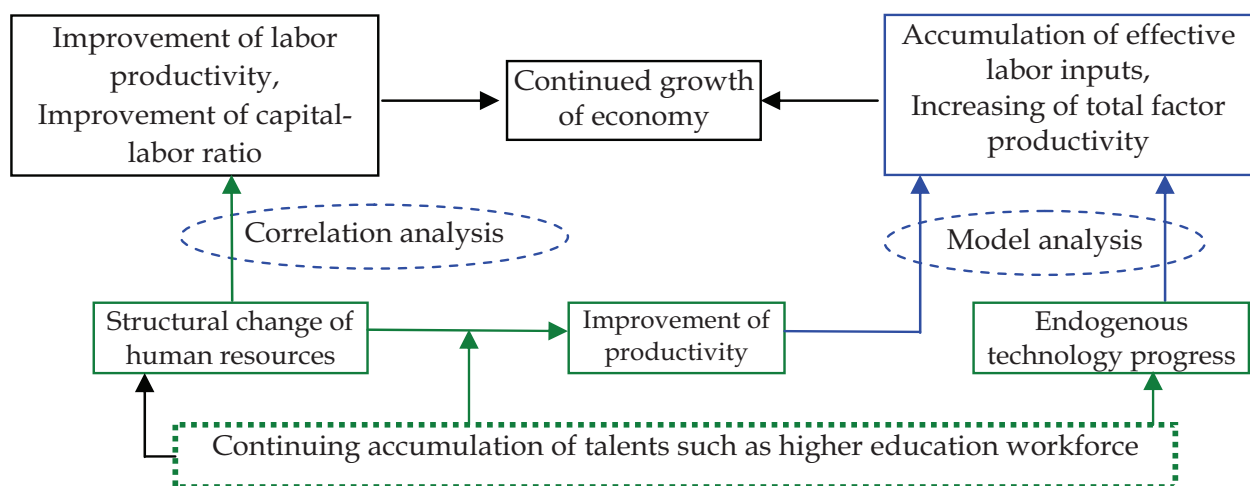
Improvement of labor productivity, Improvement of capital-labor ratio

Continued growth of economy

Accumulation of effective labor inputs, Increasing of total factor productivity

Correlation analysis

Model analysis

Structural change of human resources

Improvement of productivity

Endogenous technology progress

Continuing accumulation of talents such as higher education workforce